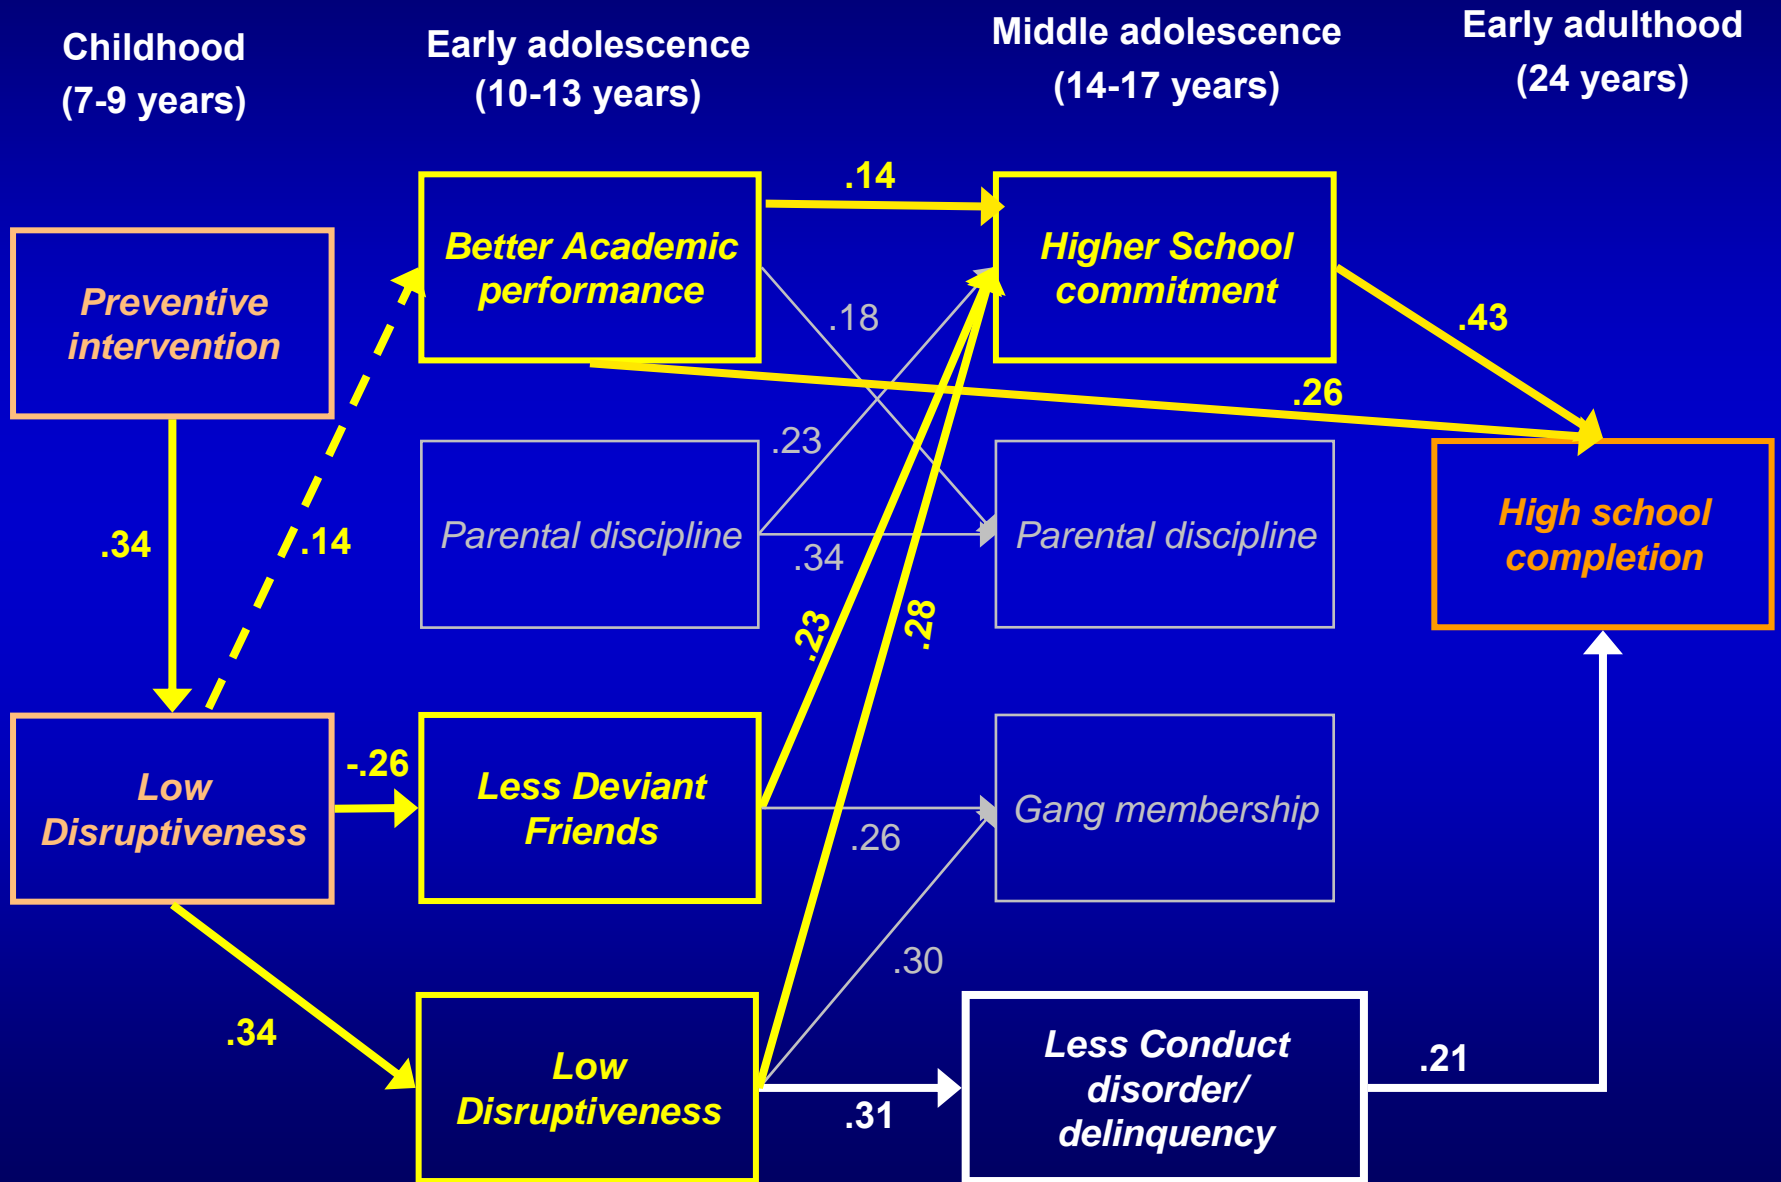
Childhood
(7-9 years)

Early adolescence
(10-13 years)

Middle adolescence
(14-17 years)

Early adulthood
(24 years)

Preventive intervention

Better Academic performance

.14

Higher School commitment

.18

.43

.26

.23

High school completion

.34

.14

Parental discipline

.34

Parental discipline

.23

.28

Low Disruptiveness

-.26

Less Deviant Friends

Gang membership

.26

.30

.34

Low Disruptiveness

.31

Less Conduct disorder/ delinquency

.21